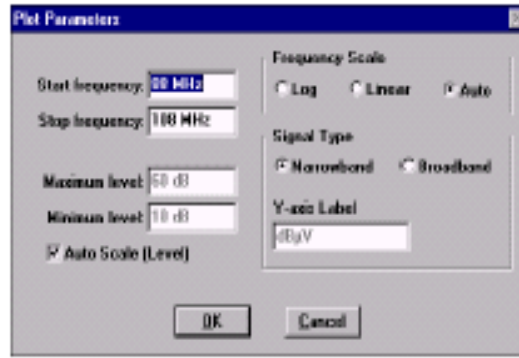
Plot Parameters

Start frequency: 88 MHz

Stop frequency: 108 MHz

Maximum level: 60 dB

Minimum level: 10 dB

Auto Scale (Level)

Frequency Scale

Log Linear Auto

Signal Type

Narrowband Broadband

Y-axis Label

dBµV

OK Cancel